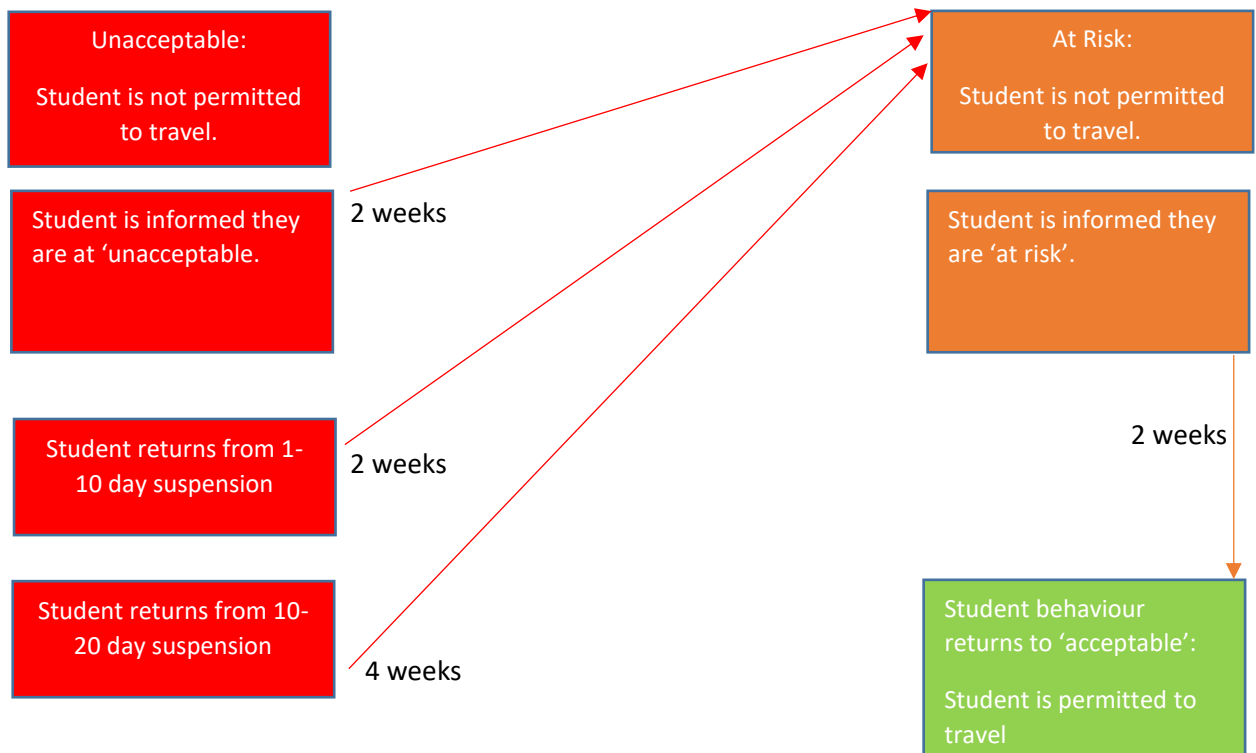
Unacceptable:

Student is not permitted to travel.

Student is informed they are at ‘unacceptable.

2 weeks

Student returns from 1-10 day suspension

2 weeks

Student returns from 10-20 day suspension

4 weeks

At Risk:

Student is not permitted to travel.

Student is informed they are ‘at risk’.

2 weeks

Student behaviour returns to ‘acceptable’:

Student is permitted to travel